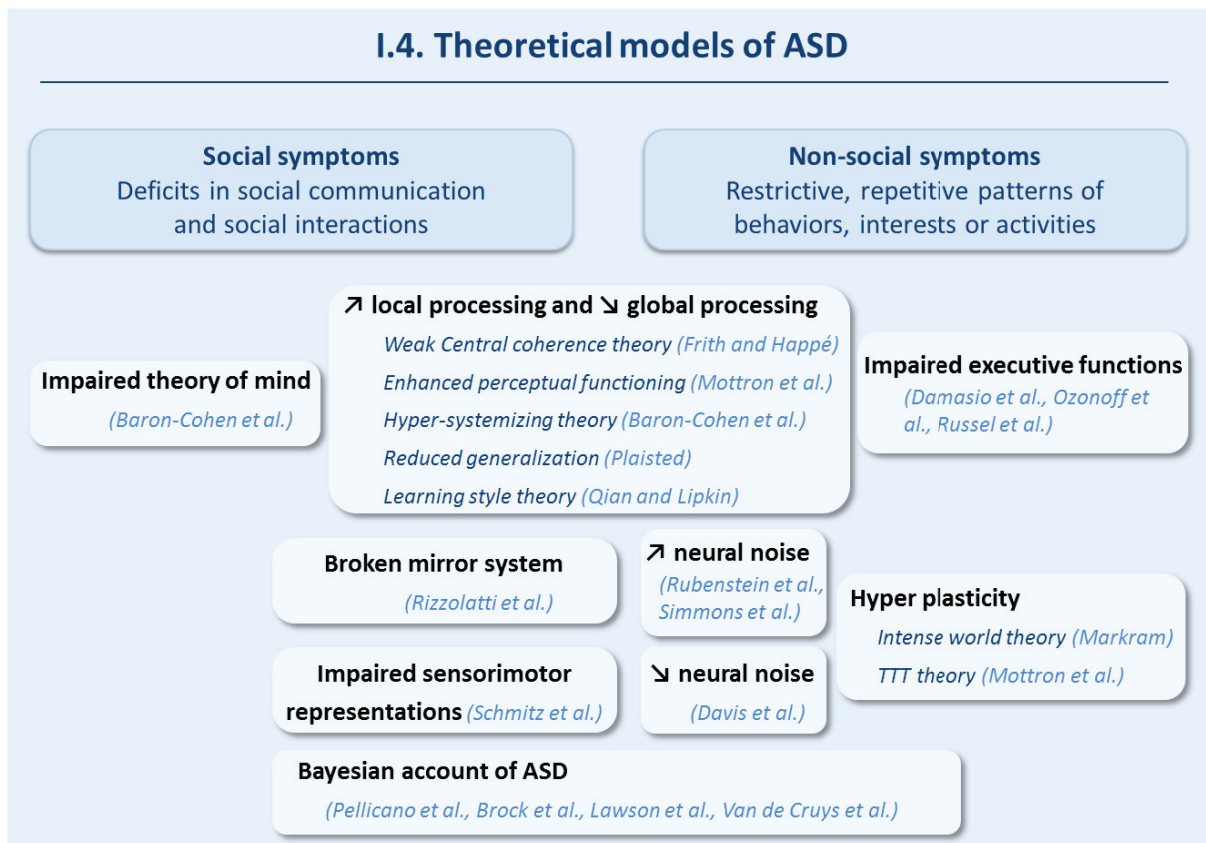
I.4. Theoretical models of ASD

Social symptoms
Deficits in social communication and social interactions

Non-social symptoms
Restrictive, repetitive patterns of behaviors, interests or activities

Impaired theory of mind
(Baron-Cohen et al.)

↗ local processing and ↘ global processing
Weak Central coherence theory (Frith and Happé)
Enhanced perceptual functioning (Mottron et al.)
Hyper-systemizing theory (Baron-Cohen et al.)
Reduced generalization (Plaisted)
Learning style theory (Qian and Lipkin)

Impaired executive functions
(Damasio et al., Ozonoff et al., Russel et al.)

Broken mirror system
(Rizzolatti et al.)

↗ neural noise
(Rubenstein et al., Simmons et al.)

Hyper plasticity
Intense world theory (Markram)
TTT theory (Mottron et al.)

Impaired sensorimotor representations (Schmitz et al.)

↘ neural noise
(Davis et al.)

Bayesian account of ASD
(Pellicano et al., Brock et al., Lawson et al., Van de Cruys et al.)